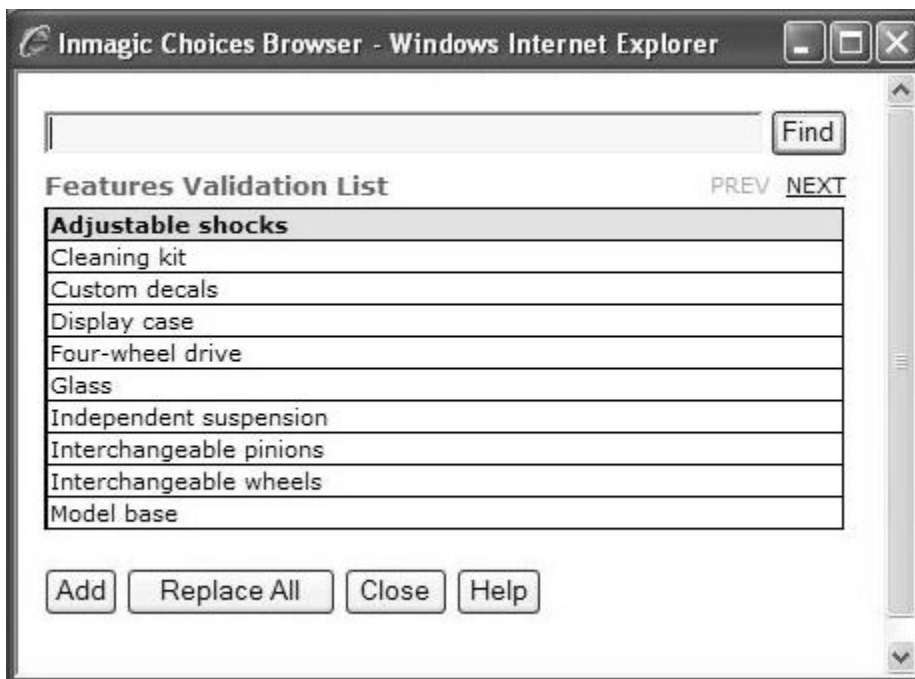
Inmagic Choices Browser - Windows Internet Explorer

Find

Features Validation List

PREV NEXT

| Adjustable shocks |
|---|
| Cleaning kit |
| Custom decals |
| Display case |
| Four-wheel drive |
| Glass |
| Independent suspension |
| Interchangeable pinions |
| Interchangeable wheels |
| Model base |

Add Replace All Close Help